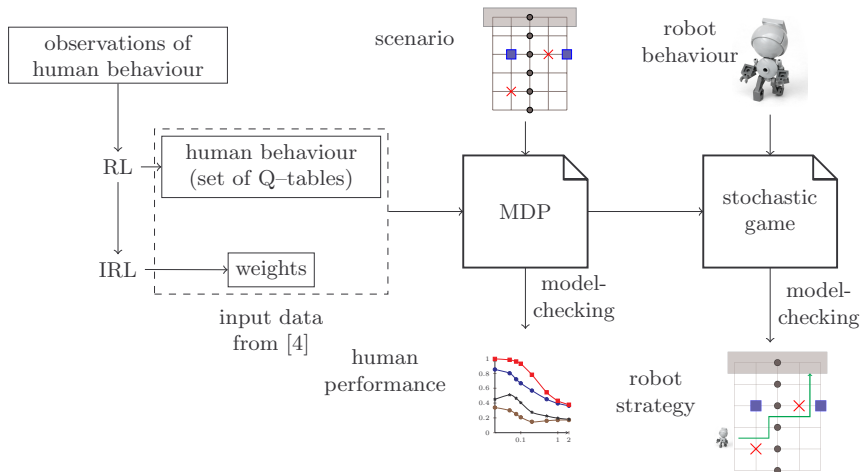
observations of human behaviour

RL

IRL

human behaviour (set of Q–tables)

weights

input data from [4]

scenario

MDP

model-checking

human performance

1
0.8
0.6
0.4
0.2
0
0.1
1
2

robot behaviour

stochastic game

model-checking

robot strategy